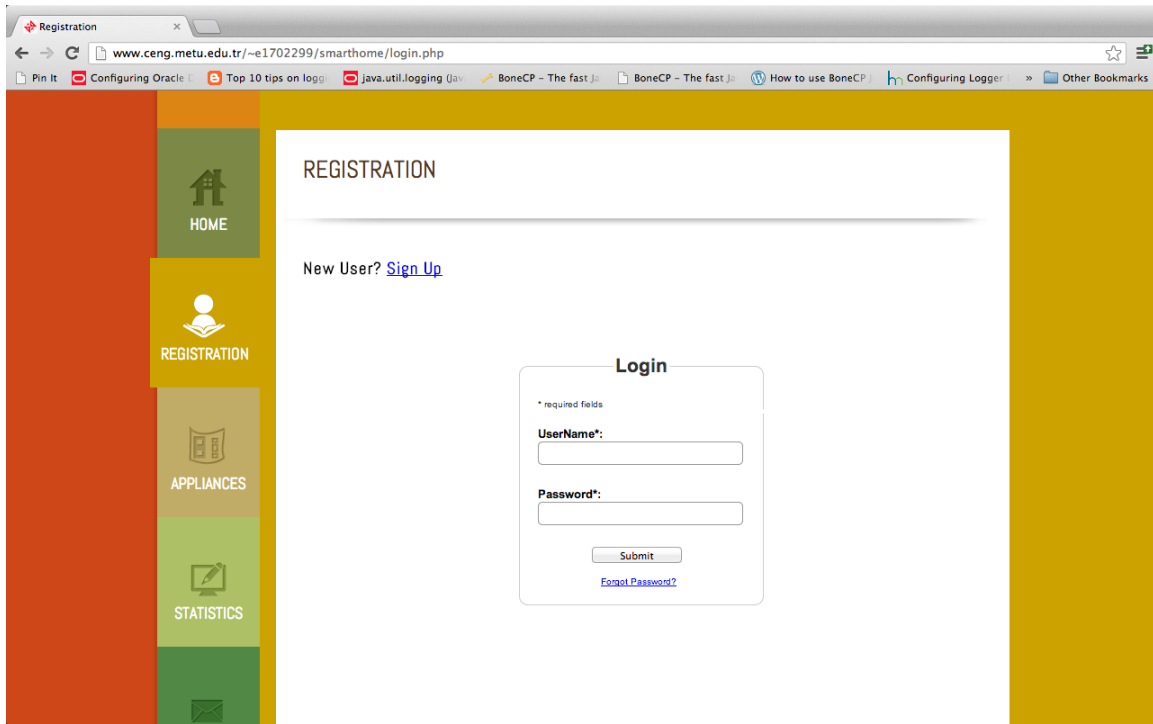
Registration ×

www.ceng.metu.edu.tr/~e1702299/smarthome/login.php

Pin It | Configuring Oracle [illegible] | Top 10 tips on logg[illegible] | java.util.logging (Jav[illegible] | BoneCP - The fast Ja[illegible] | BoneCP - The fast Ja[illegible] | How to use BoneCP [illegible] | Configuring Logger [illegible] | » | Other Bookmarks

HOME

REGISTRATION

APPLIANCES

STATISTICS

REGISTRATION

New User? Sign Up

Login

* required fields

UserName*:

Password*:

Submit

Forgot Password?